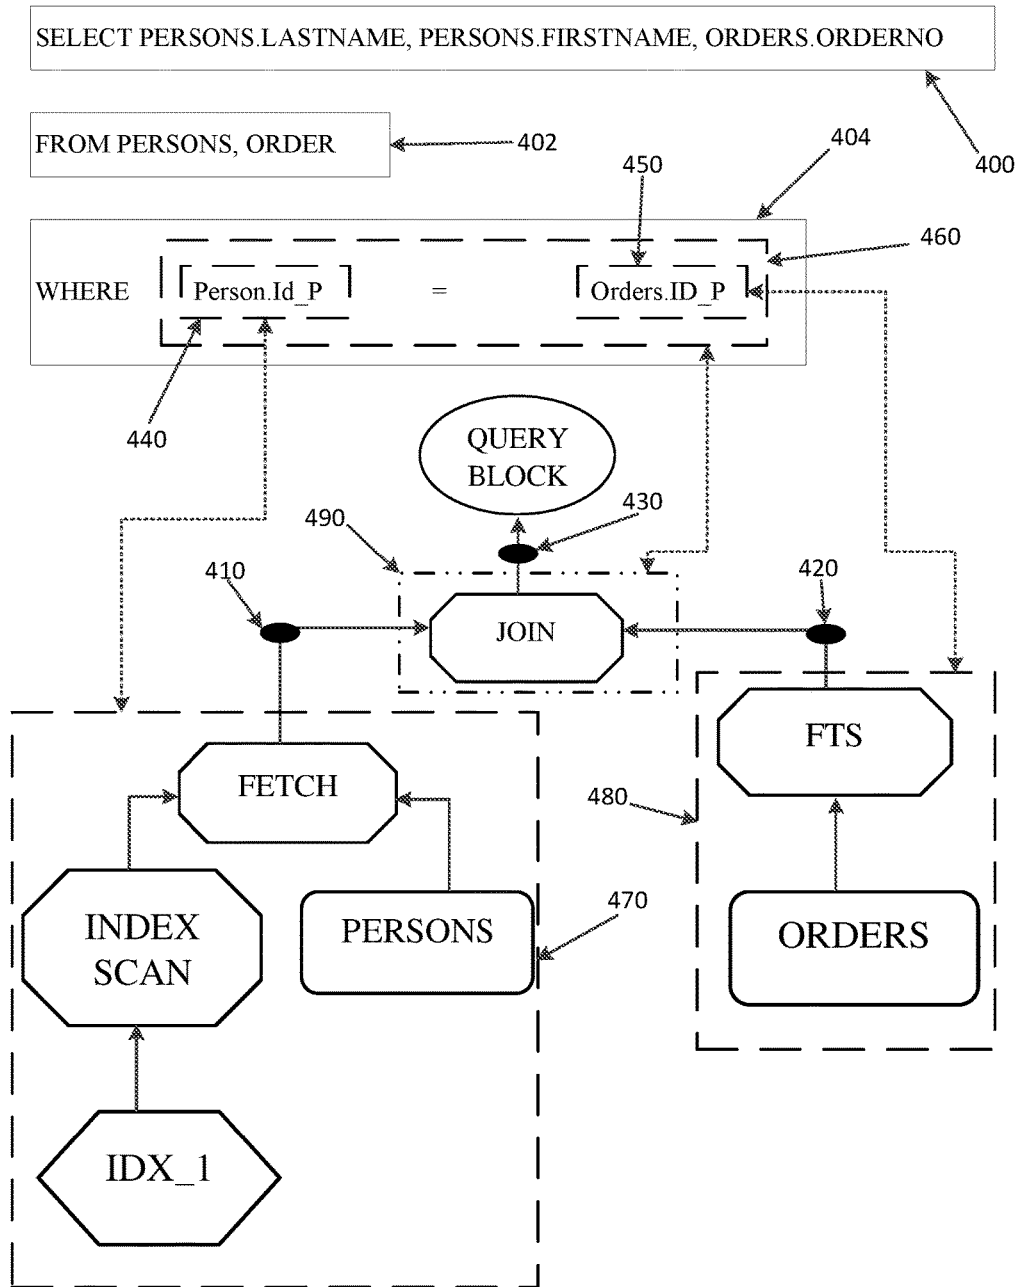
SELECT PERSONS.LASTNAME, PERSONS.FIRSTNAME, ORDERS.ORDERNO

400

FROM PERSONS, ORDER

402

404

450

460

WHERE Person.Id_P = Orders.ID_P

440

QUERY BLOCK

490

430

410

420

JOIN

FETCH

FTS

480

INDEX SCAN

PERSONS

470

ORDERS

IDX_1